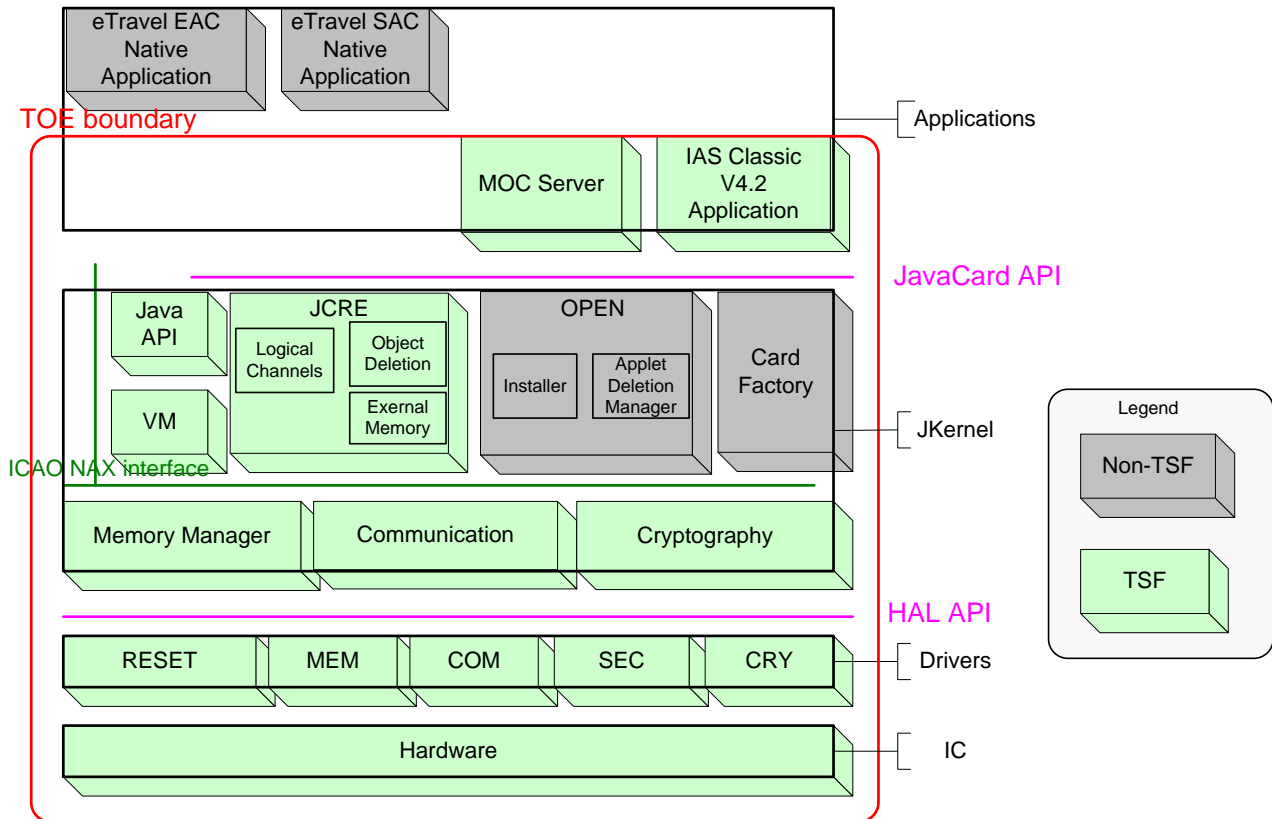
eTravel EAC Native Application

eTravel SAC Native Application

TOE boundary

Applications

MOC Server

IAS Classic V4.2 Application

JavaCard API

Java API

JCRE

Logical Channels

Object Deletion

Exernal Memory

OPEN

Installer

Applet Deletion Manager

Card Factory

VM

JKernel

Legend

Non-TSF

TSF

ICAO NAX interface

Memory Manager

Communication

Cryptography

HAL API

RESET

MEM

COM

SEC

CRY

Drivers

Hardware

IC